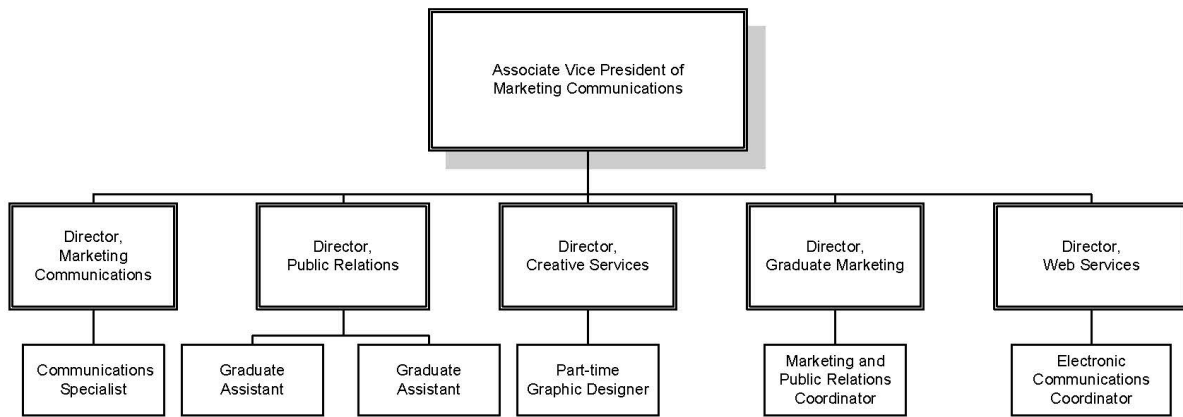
Associate Vice President of Marketing Communications

Director, Marketing Communications

Director, Public Relations

Director, Creative Services

Director, Graduate Marketing

Director, Web Services

Communications Specialist

Graduate Assistant

Graduate Assistant

Part-time Graphic Designer

Marketing and Public Relations Coordinator

Electronic Communications Coordinator